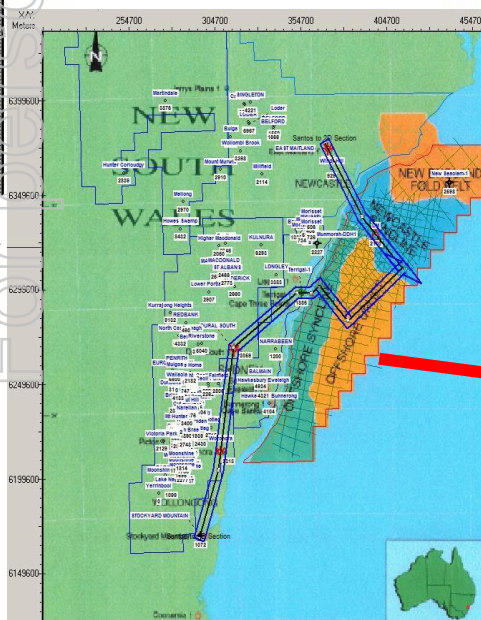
X/Y: Meters
254700
304700
354700
404700
45470
6399600
6349600
6299600
6249600
6199600
6149600
N
NEW
SOUTH
WALES
Jerrys Plains 1
SINGLETON
Martindale
3070
4221
Loder
BELFORD
Bulga
8867
1660
Wollombi Brook
2263
EAST MAITLAND
Santos to 2D Section
Windeyer
Hunter Corrudgy
2029
Mount Murrin
2910
Millfield
2114
NEWCASTLE
NEW
FOLD BELT
New Seaslem-1
2658
NEWCASTLE
Mellong
2970
Howes Swamp
3402
Morisset
Morisset
Munmorah-DDH1
Higher Macdonald
KULNURA
6293
MACDONALD
ST ALBANS
Lower Portland
2773
2907
LONGLEY
Terrigal-1
Cape Three Points
Kurrajong Heights
REDBANK
North Cst
NATURAL SOUTH
Riverstone
NARRABEEN
PENRITH
Mulgoa
BALMAIN
Hawkesbury Eveleigh
Bunnerong
Hawke-4021
OFFSHORE SYNCLINE
OFFSHORE
Moonshine
Yerrinbool
1080
STOCKYARD MOUNTAIN
Stockyard Mountain
Santos 2D Section
1072
Coonemia 1